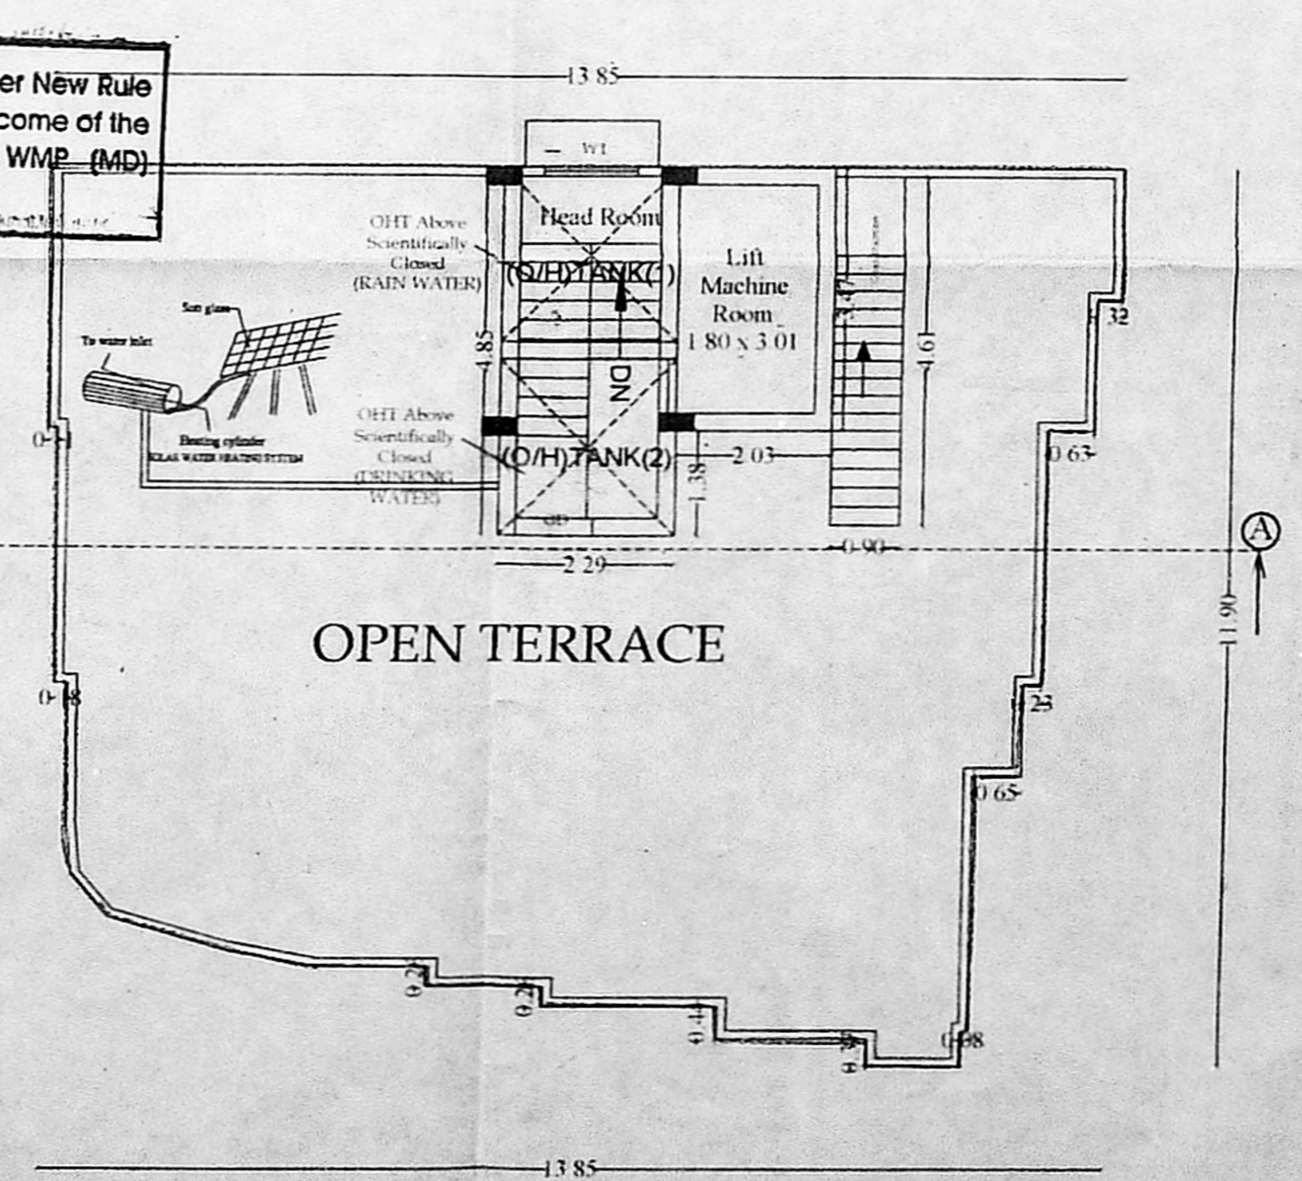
er New Rule
come of the
WMP (MD)

13 85

WT

Head Room

OHT Above Scientifically Closed (RAIN WATER)

(O/H)TANK(1)

Lift Machine Room 1 80 x 3 01

4.85

DN

3.47

4.61

32

Sun glass

To water inlet

Heating cylinder
SOLAR WATER HEATING SYSTEM

0-41

OHT Above Scientifically Closed (DRINKING WATER)

(O/H)TANK(2)

1.38

2 03

0.63

UP

2 29

0.90

A

11.90

OPEN TERRACE

0-18

23

0.65

0.2

0.2

0.44

0.98

13 85